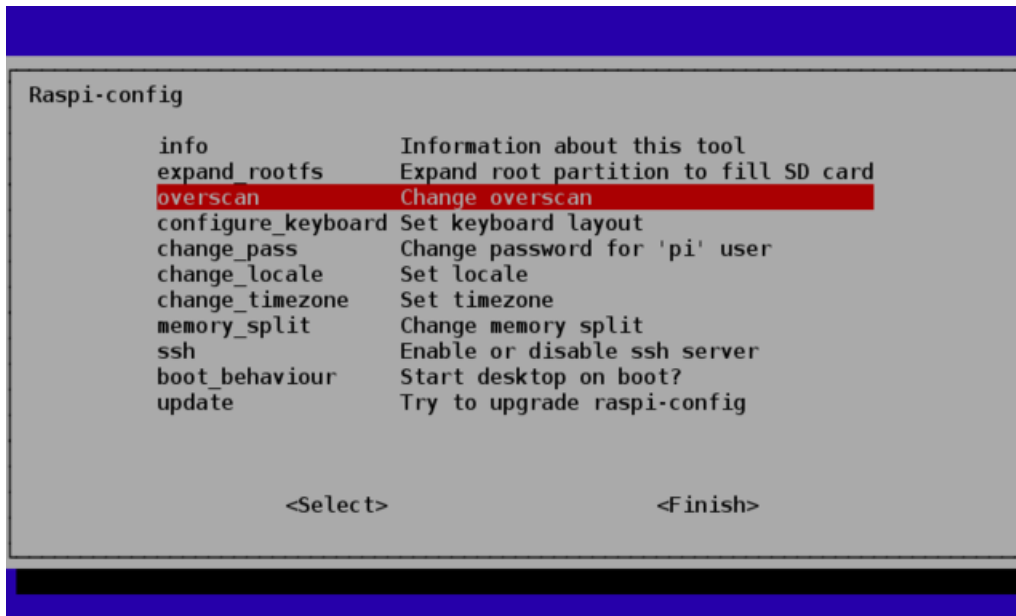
Raspi-config

| | |
|---|---|
| info | Information about this tool |
| expand_rootfs | Expand root partition to fill SD card |
| overscan | Change overscan |
| configure_keyboard | Set keyboard layout |
| change_pass | Change password for 'pi' user |
| change_locale | Set locale |
| change_timezone | Set timezone |
| memory_split | Change memory split |
| ssh | Enable or disable ssh server |
| boot_behaviour | Start desktop on boot? |
| update | Try to upgrade raspi-config |

<Select> <Finish>